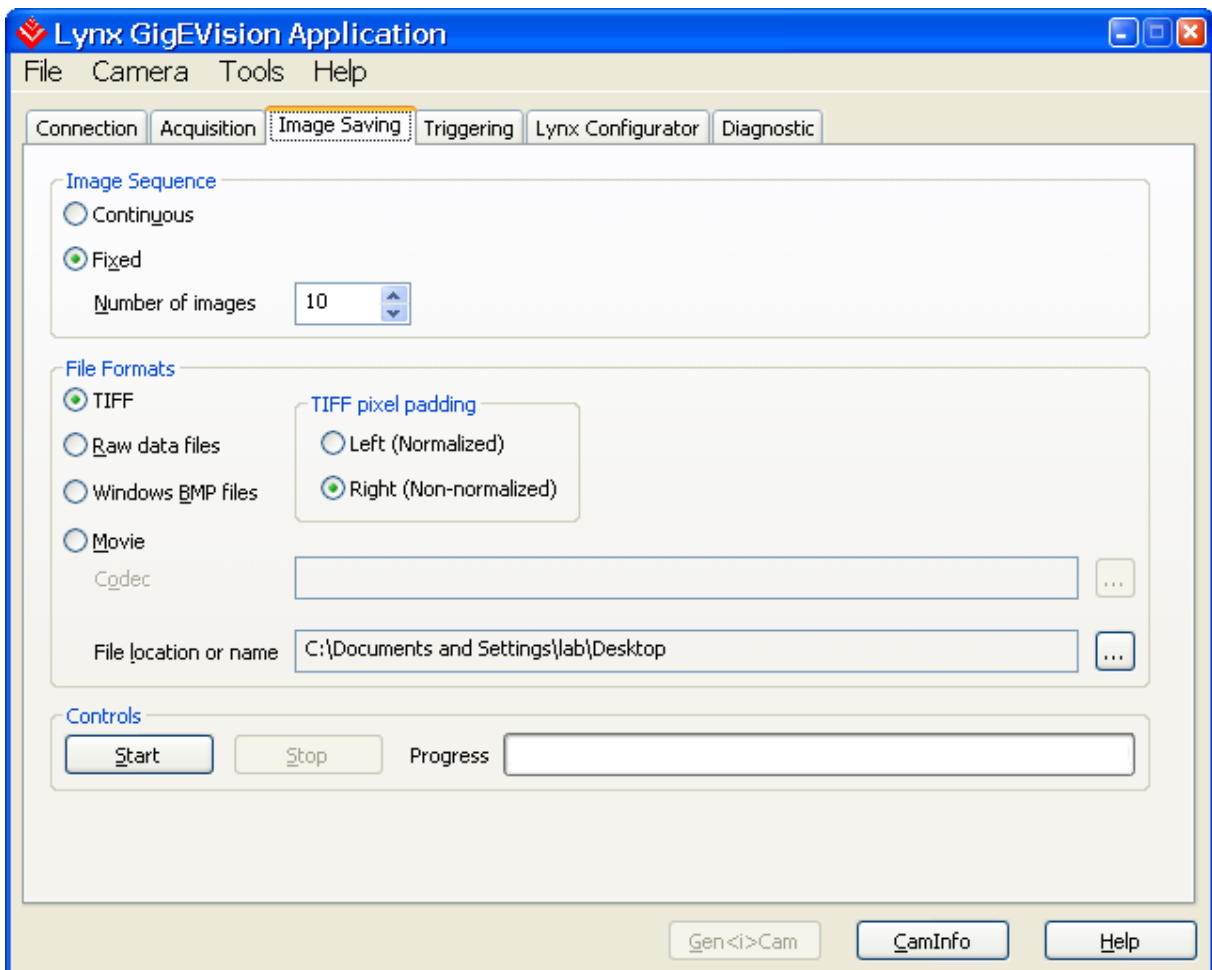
Lynx GigEVision Application

File Camera Tools Help

Connection | Acquisition | Image Saving | Triggering | Lynx Configurator | Diagnostic

Image Sequence

Continuous

Fixed

Number of images 10

File Formats

TIFF

Raw data files

Windows BMP files

Movie

TIFF pixel padding

Left (Normalized)

Right (Non-normalized)

Codec

...

File location or name C:\Documents and Settings\lab\Desktop ...

Controls

Start Stop Progress

Gen<i>Cam CamInfo Help